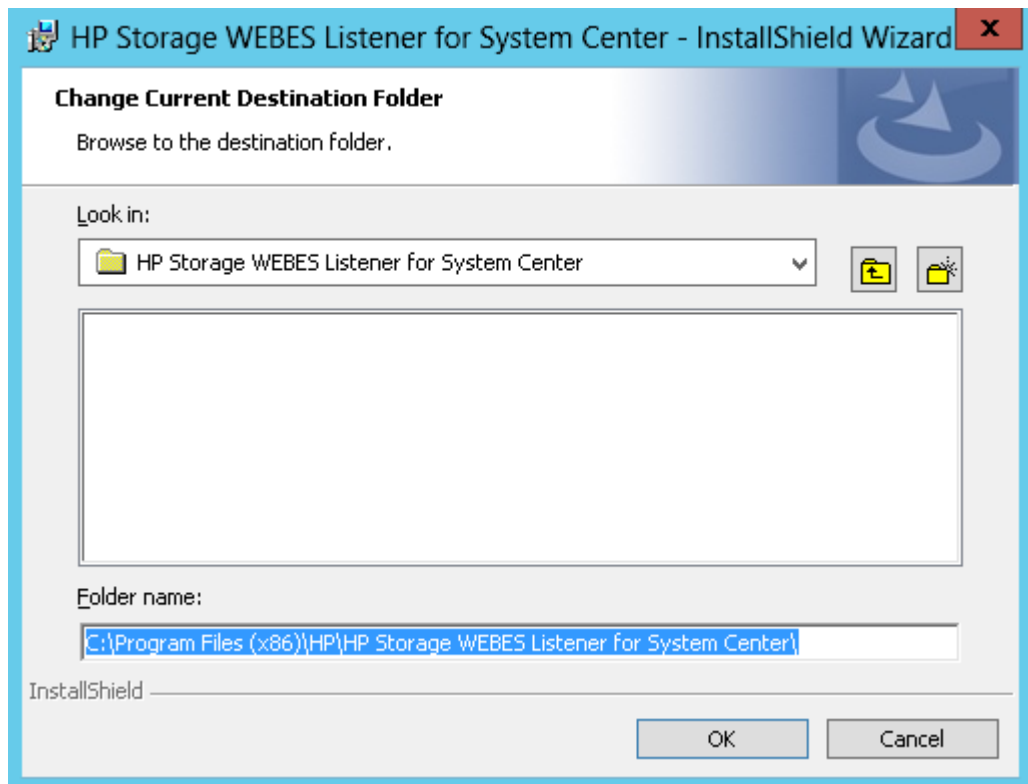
HP Storage WEBES Listener for System Center - InstallShield Wizard

x

Change Current Destination Folder

Browse to the destination folder.

Look in:

HP Storage WEBES Listener for System Center

Folder name:

C:\Program Files (x86)\HP\HP Storage WEBES Listener for System Center\

InstallShield

OK

Cancel